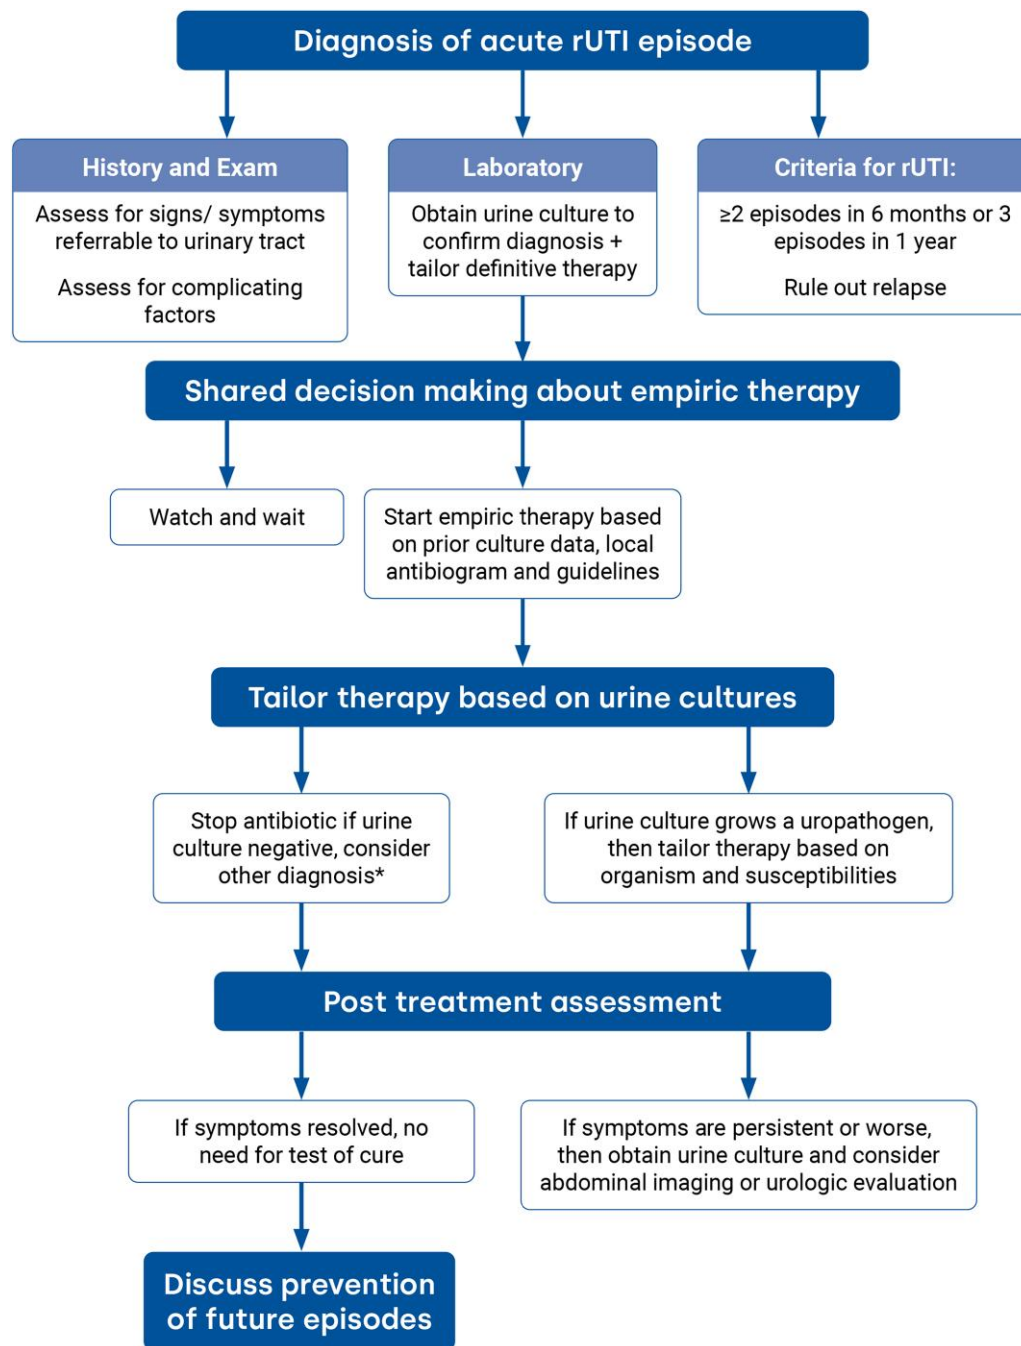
Diagnosis of acute rUTI episode

History and Exam

Assess for signs/ symptoms referrable to urinary tract

Assess for complicating factors

Laboratory

Obtain urine culture to confirm diagnosis + tailor definitive therapy

Criteria for rUTI:

≥2 episodes in 6 months or 3 episodes in 1 year

Rule out relapse

Shared decision making about empiric therapy

Watch and wait

Start empiric therapy based on prior culture data, local antibiogram and guidelines

Tailor therapy based on urine cultures

Stop antibiotic if urine culture negative, consider other diagnosis*

If urine culture grows a uropathogen, then tailor therapy based on organism and susceptibilities

Post treatment assessment

If symptoms resolved, no need for test of cure

If symptoms are persistent or worse, then obtain urine culture and consider abdominal imaging or urologic evaluation

Discuss prevention of future episodes